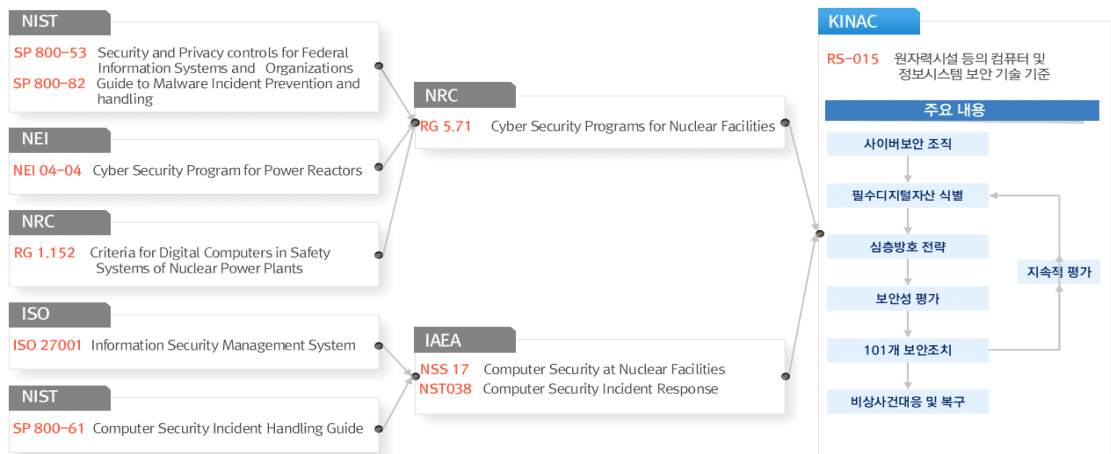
NIST
SP 800-53 Security and Privacy controls for Federal Information Systems and Organizations
SP 800-82 Guide to Malware Incident Prevention and handling

NEI
NEI 04-04 Cyber Security Program for Power Reactors

NRC
RG 1.152 Criteria for Digital Computers in Safety Systems of Nuclear Power Plants

ISO
ISO 27001 Information Security Management System

NIST
SP 800-61 Computer Security Incident Handling Guide

NRC
RG 5.71 Cyber Security Programs for Nuclear Facilities

IAEA
NSS 17 Computer Security at Nuclear Facilities
NST038 Computer Security Incident Response

KINAC
RS-015 원자력시설 등의 컴퓨터 및 정보시스템 보안 기술 기준

주요 내용
사이버보안 조직
필수디지털자산 식별
심층방호 전략
보안성 평가
101개 보안조치
비상사건대응 및 복구
지속적 평가